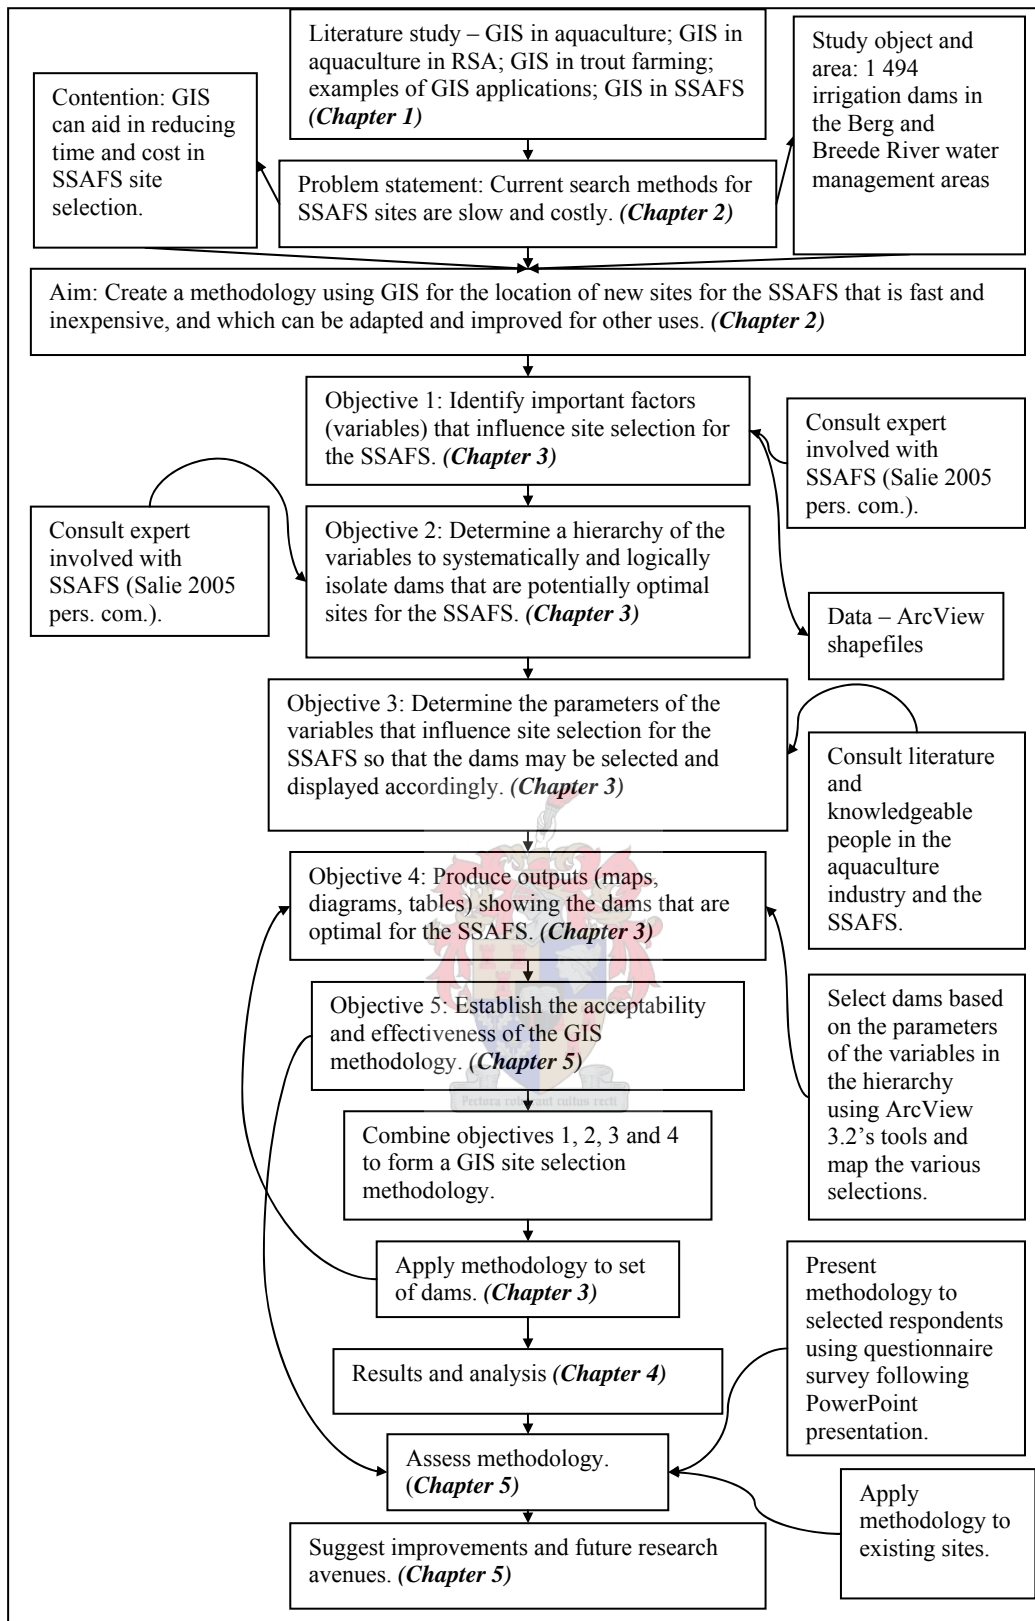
Literature study – GIS in aquaculture; GIS in aquaculture in RSA; GIS in trout farming; examples of GIS applications; GIS in SSAFS ***(Chapter 1)***

Contention: GIS can aid in reducing time and cost in SSAFS site selection.

Study object and area: 1 494 irrigation dams in the Berg and Breede River water management areas

Problem statement: Current search methods for SSAFS sites are slow and costly. ***(Chapter 2)***

Aim: Create a methodology using GIS for the location of new sites for the SSAFS that is fast and inexpensive, and which can be adapted and improved for other uses. ***(Chapter 2)***

Objective 1: Identify important factors (variables) that influence site selection for the SSAFS. ***(Chapter 3)***

Consult expert involved with SSAFS (Salie 2005 pers. com.).

Consult expert involved with SSAFS (Salie 2005 pers. com.).

Objective 2: Determine a hierarchy of the variables to systematically and logically isolate dams that are potentially optimal sites for the SSAFS. ***(Chapter 3)***

Data – ArcView shapefiles

Objective 3: Determine the parameters of the variables that influence site selection for the SSAFS so that the dams may be selected and displayed accordingly. ***(Chapter 3)***

Consult literature and knowledgeable people in the aquaculture industry and the SSAFS.

Objective 4: Produce outputs (maps, diagrams, tables) showing the dams that are optimal for the SSAFS. ***(Chapter 3)***

Objective 5: Establish the acceptability and effectiveness of the GIS methodology. ***(Chapter 5)***

Select dams based on the parameters of the variables in the hierarchy using ArcView 3.2's tools and map the various selections.

Pectora roborant cultus recti

Combine objectives 1, 2, 3 and 4 to form a GIS site selection methodology.

Apply methodology to set of dams. ***(Chapter 3)***

Present methodology to selected respondents using questionnaire survey following PowerPoint presentation.

Results and analysis ***(Chapter 4)***

Assess methodology. (***Chapter 5)***

Apply methodology to existing sites.

Suggest improvements and future research avenues. ***(Chapter 5)***